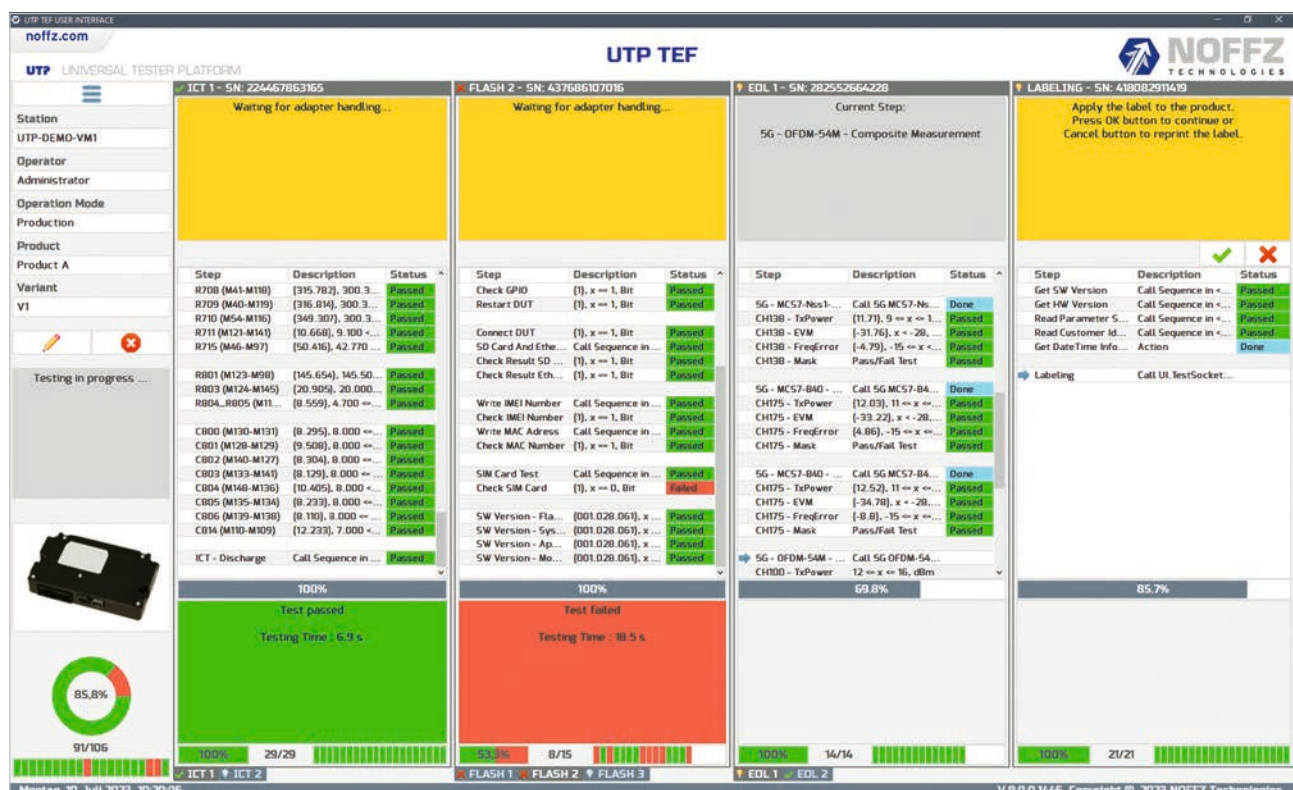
UTP TEF USER INTERFACE

noffz.com

UTP UNIVERSAL TESTER PLATFORM

UTP TEF

NOFFZ TECHNOLOGIES

Station
UTP-DEMO-VM1
Operator
Administrator
Operation Mode
Production
Product
Product A
Variant
V1

Testing in progress ...

85,8%

91/106

ICT 1 - SN: 224467863165

Waiting for adapter handling...

| Step | Description | Status |
|---|---|---|
| R708 (M41-M118) | (315.782), 300.3... | Passed |
| R709 (M40-M119) | (316.814), 300.3... | Passed |
| R710 (M54-M116) | (349.307), 300.3... | Passed |
| R711 (M121-M141) | (10.668), 9.100 <... | Passed |
| R715 (M46-M97) | (50.416), 42.770 ... | Passed |
| R801 (M123-M98) | (145.654), 145.50... | Passed |
| R803 (M124-M145) | (20.905), 20.000... | Passed |
| R804_R805 (M11... | (8.559), 4.700 <=... | Passed |
| C800 (M130-M131) | (8.295), 8.000 <=... | Passed |
| C801 (M128-M129) | (9.508), 8.000 <=... | Passed |
| C802 (M140-M127) | (8.304), 8.000 <=... | Passed |
| C803 (M133-M141) | (8.129), 8.000 <=... | Passed |
| C804 (M148-M136) | (10.405), 8.000 <... | Passed |
| C805 (M135-M134) | (8.233), 8.000 <=... | Passed |
| C806 (M139-M138) | (8.110), 8.000 <=... | Passed |
| C814 (M110-M109) | (12.233), 7.000 <... | Passed |
| ICT - Discharge | Call Sequence in ... | Passed |

100%

Test passed

Testing Time : 6.9 s

100% 29/29

ICT 1 ICT 2

FLASH 2 - SN: 437686107016

Waiting for adapter handling...

| Step | Description | Status |
|---|---|---|
| Check GPIO | (1), x == 1, Bit | Passed |
| Restart DUT | (1), x == 1, Bit | Passed |
| Connect DUT | (1), x == 1, Bit | Passed |
| SD Card And Ethe... | Call Sequence in ... | Passed |
| Check Result SD ... | (1), x == 1, Bit | Passed |
| Check Result Eth... | (1), x == 1, Bit | Passed |
| Write IMEI Number | Call Sequence in ... | Passed |
| Check IMEI Number | (1), x == 1, Bit | Passed |
| Write MAC Adress | Call Sequence in ... | Passed |
| Check MAC Number | (1), x == 1, Bit | Passed |
| SIM Card Test | Call Sequence in ... | Passed |
| Check SIM Card | (1), x == 0, Bit | Failed |
| SW Version - Fla... | (001.028.061), x ... | Passed |
| SW Version - Sys... | (001.028.061), x ... | Passed |
| SW Version - Ap... | (001.028.061), x ... | Passed |
| SW Version - Mo... | (001.028.061), x ... | Passed |

100%

Test failed

Testing Time : 18.5 s

53,3% 8/15

FLASH 1 FLASH 2 FLASH 3

EDL 1 - SN: 282552664228

Current Step:

5G - OFDM-54M - Composite Measurement

| Step | Description | Status |
|---|---|---|
| 5G - MCS7-Nss1-... | Call 5G MCS7-Ns... | Done |
| CH138 - TxPower | (11.71), 9 <= x <= 1... | Passed |
| CH138 - EVM | (-31.76), x < -28,... | Passed |
| CH138 - FreqError | (-4.79), -15 <= x <... | Passed |
| CH138 - Mask | Pass/Fail Test | Passed |
| 5G - MCS7-B40 - ... | Call 5G MCS7-B4... | Done |
| CH175 - TxPower | (12.03), 11 <= x <=... | Passed |
| CH175 - EVM | (-33.22), x < -28,... | Passed |
| CH175 - FreqError | (4.86), -15 <= x <... | Passed |
| CH175 - Mask | Pass/Fail Test | Passed |
| 5G - MCS7-B40 - ... | Call 5G MCS7-B4... | Done |
| CH175 - TxPower | (12.52), 11 <= x <=... | Passed |
| CH175 - EVM | (-34.78), x < -28,... | Passed |
| CH175 - FreqError | (-8.8), -15 <= x <... | Passed |
| CH175 - Mask | Pass/Fail Test | Passed |
| 5G - OFDM-54M - ... | Call 5G OFDM-54... | |
| CH100 - TxPower | 12 <= x <= 16, dBm | |

69.8%

100% 14/14

EDL 1 EDL 2

LABELING - SN: 418082911419

Apply the label to the product. Press OK button to continue or Cancel button to reprint the label.

| Step | Description | Status |
|---|---|---|
| Get SW Version | Call Sequence in <... | Passed |
| Get HW Version | Call Sequence in <... | Passed |
| Read Parameter S... | Call Sequence in <... | Passed |
| Read Customer Id... | Call Sequence in <... | Passed |
| Get DateTime Info... | Action | Done |
| Labeling | Call UI.TestSocket... | |

85.7%

100% 21/21

Montag, 10. Juli 2023 10:20:06

V 8.0.0.1445 Copyright © 2023 NOFFZ Technologies